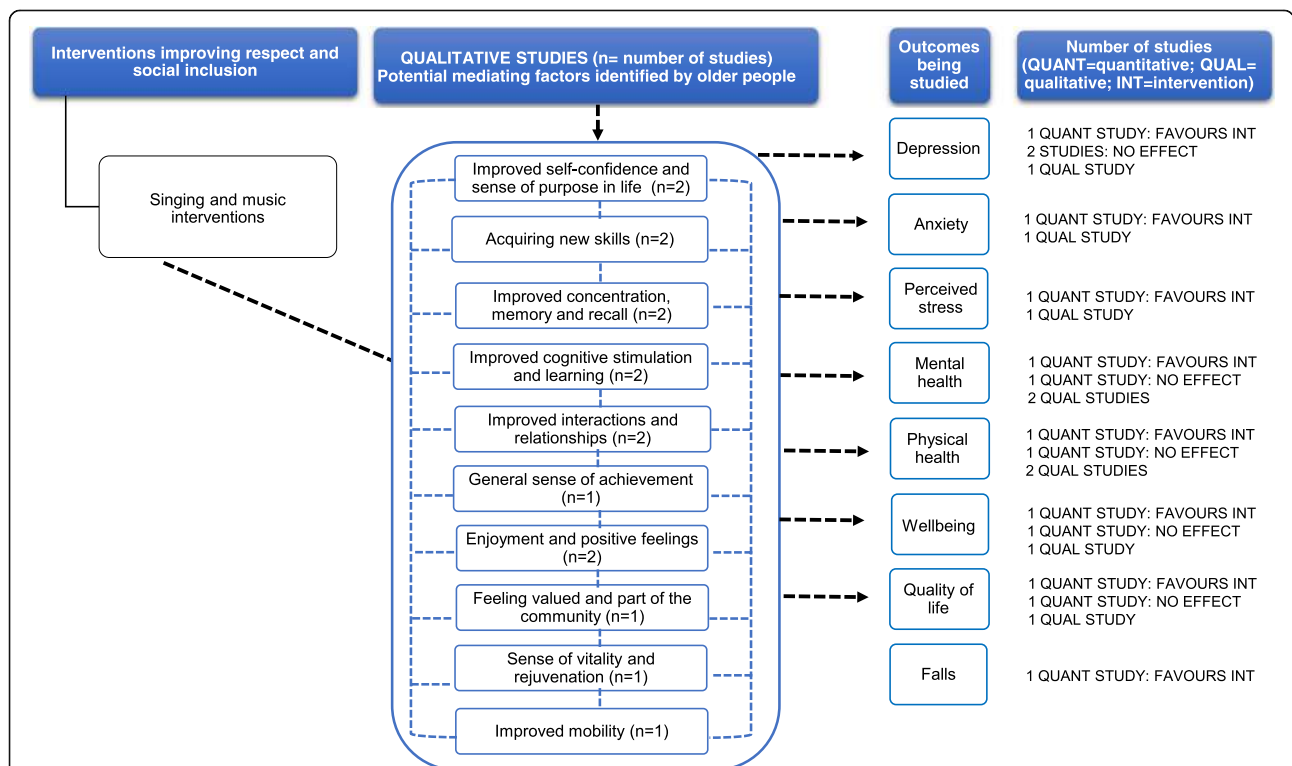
Interventions improving respect and social inclusion

QUALITATIVE STUDIES (n= number of studies) Potential mediating factors identified by older people

Outcomes being studied

Number of studies (QUANT=quantitative; QUAL= qualitative; INT=intervention)

Singing and music interventions

Improved self-confidence and sense of purpose in life (n=2)

Acquiring new skills (n=2)

Improved concentration, memory and recall (n=2)

Improved cognitive stimulation and learning (n=2)

Improved interactions and relationships (n=2)

General sense of achievement (n=1)

Enjoyment and positive feelings (n=2)

Feeling valued and part of the community (n=1)

Sense of vitality and rejuvenation (n=1)

Improved mobility (n=1)

Depression

1 QUANT STUDY: FAVOURS INT
2 STUDIES: NO EFFECT
1 QUAL STUDY

Anxiety

1 QUANT STUDY: FAVOURS INT
1 QUAL STUDY

Perceived stress

1 QUANT STUDY: FAVOURS INT
1 QUAL STUDY

Mental health

1 QUANT STUDY: FAVOURS INT
1 QUANT STUDY: NO EFFECT
2 QUAL STUDIES

Physical health

1 QUANT STUDY: FAVOURS INT
1 QUANT STUDY: NO EFFECT
2 QUAL STUDIES

Wellbeing

1 QUANT STUDY: FAVOURS INT
1 QUANT STUDY: NO EFFECT
1 QUAL STUDY

Quality of life

1 QUANT STUDY: FAVOURS INT
1 QUANT STUDY: NO EFFECT
1 QUAL STUDY

Falls

1 QUANT STUDY: FAVOURS INT